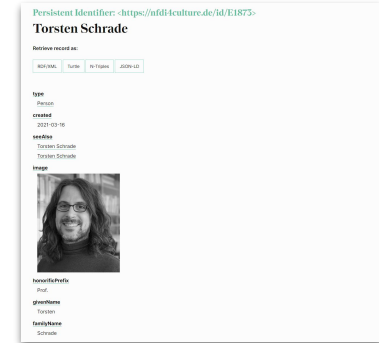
Persistent Identifier: <https://nfdi4culture.de/id/E1875>

Torsten Schrade

Retrieve record as:

RDF/XML Turtle N-Triples JSON-LD

type
Person

created
2021-03-16

seeAlso
Torsten Schrade
Torsten Schrade

image

honorificPrefix
Prof.

givenName
Torsten

familyName
Schrade